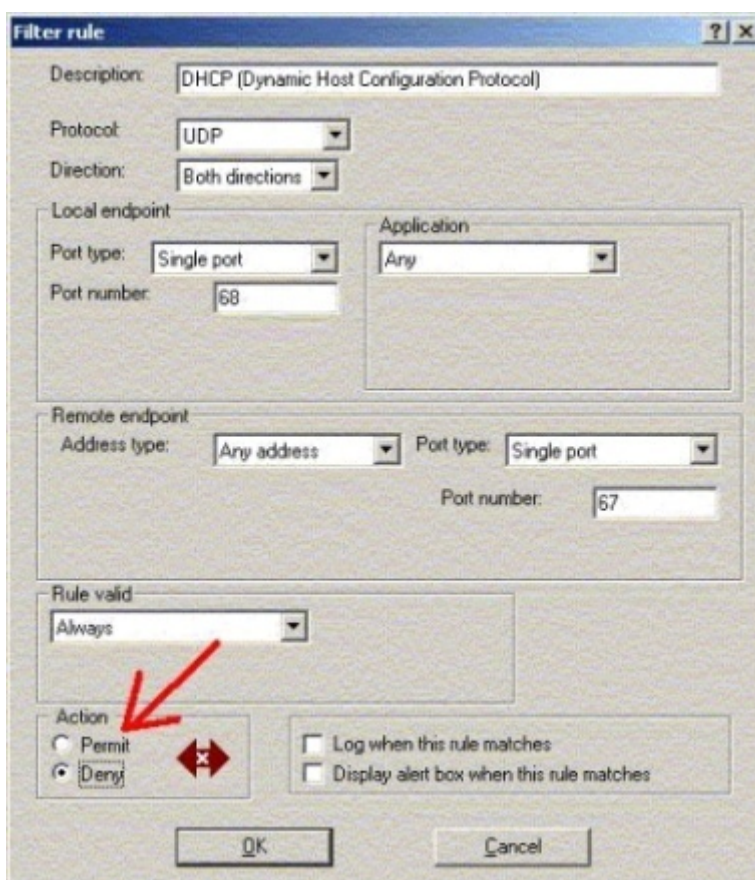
Filter rule ? ×

Description: DHCP (Dynamic Host Configuration Protocol)

Protocol: UDP

Direction: Both directions

Local endpoint

Port type: Single port

Port number: 68

Application

Any

Remote endpoint

Address type: Any address

Port type: Single port

Port number: 67

Rule valid

Always

Action

Permit

Deny

Log when this rule matches

Display alert box when this rule matches

OK

Cancel